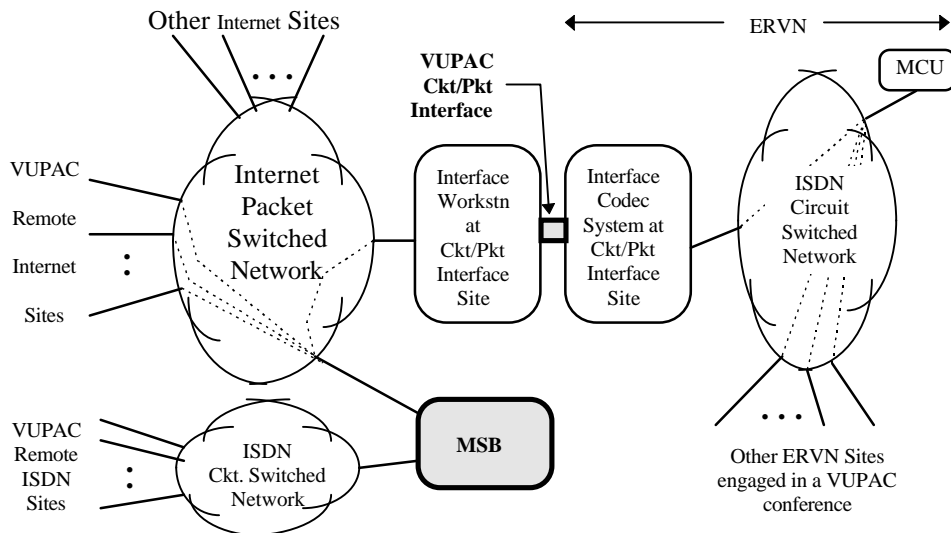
Other Internet Sites

ERVN

MCU

VUPAC Ckt/Pkt Interface

VUPAC Remote Internet Sites

Internet Packet Switched Network

Interface Workstn at Ckt/Pkt Interface Site

Interface Codec System at Ckt/Pkt Interface Site

ISDN Circuit Switched Network

VUPAC Remote ISDN Sites

ISDN Ckt. Switched Network

MSB

Other ERVN Sites engaged in a VUPAC conference